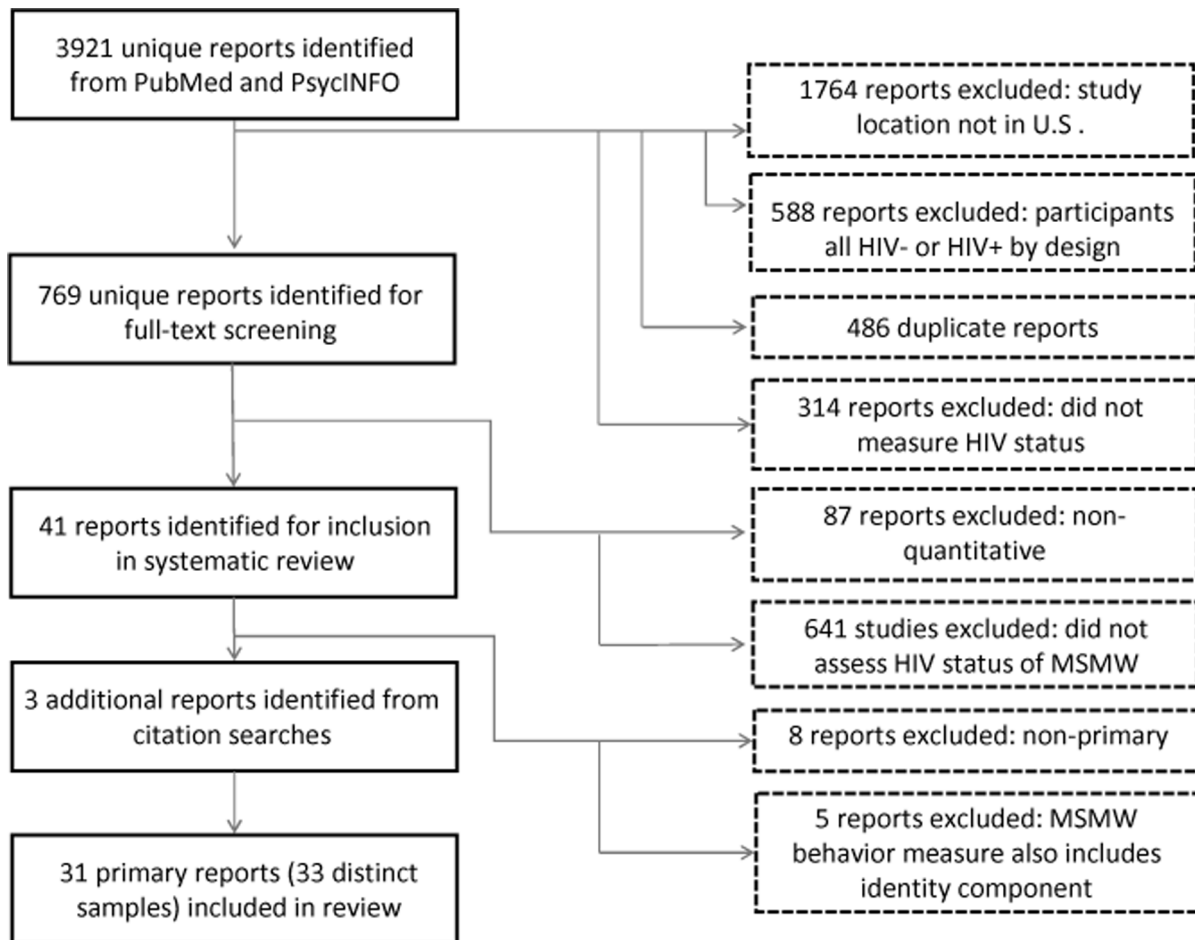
3921 unique reports identified from PubMed and PsycINFO

769 unique reports identified for full-text screening

41 reports identified for inclusion in systematic review

3 additional reports identified from citation searches

31 primary reports (33 distinct samples) included in review

1764 reports excluded: study location not in U.S .

588 reports excluded: participants all HIV- or HIV+ by design

486 duplicate reports

314 reports excluded: did not measure HIV status

87 reports excluded: non-quantitative

641 studies excluded: did not assess HIV status of MSMW

8 reports excluded: non-primary

5 reports excluded: MSMW behavior measure also includes identity component